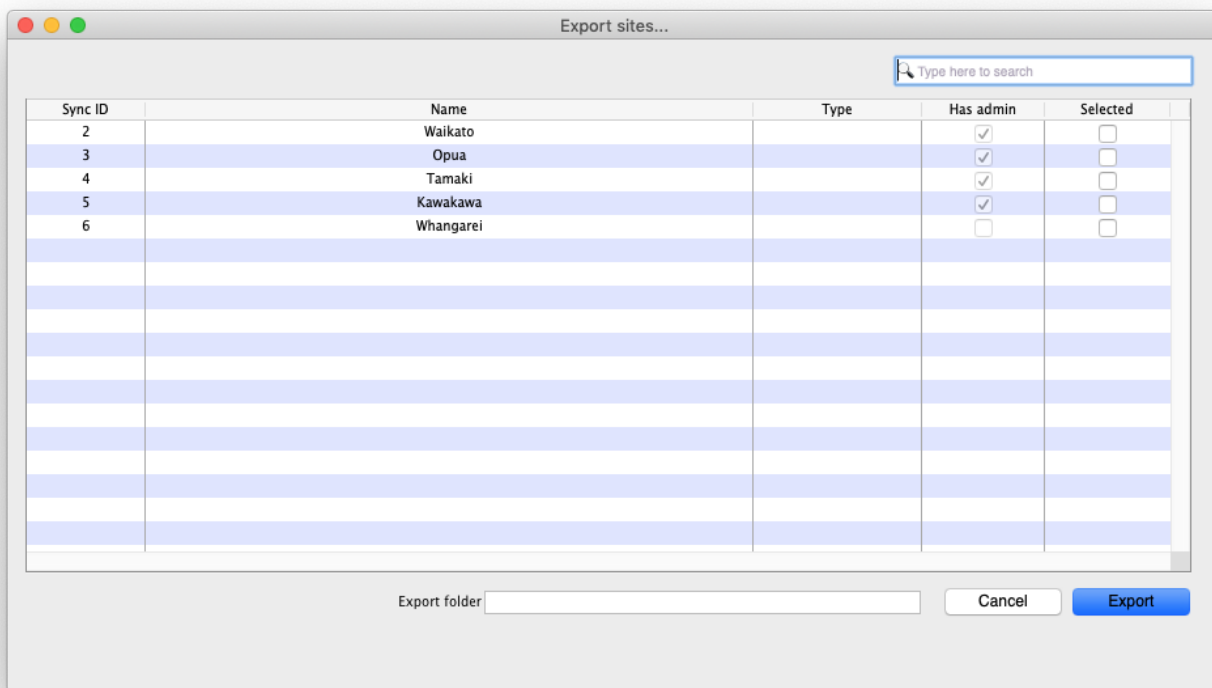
Export sites...

Type here to search

| Sync ID | Name | Type | Has admin | Selected |
|---|---|---|---|---|
| 2 | Waikato | | ☑ | ☐ |
| 3 | Opua | | ☑ | ☐ |
| 4 | Tamaki | | ☑ | ☐ |
| 5 | Kawakawa | | ☑ | ☐ |
| 6 | Whangarei | | ☐ | ☐ |

Export folder

Cancel

Export